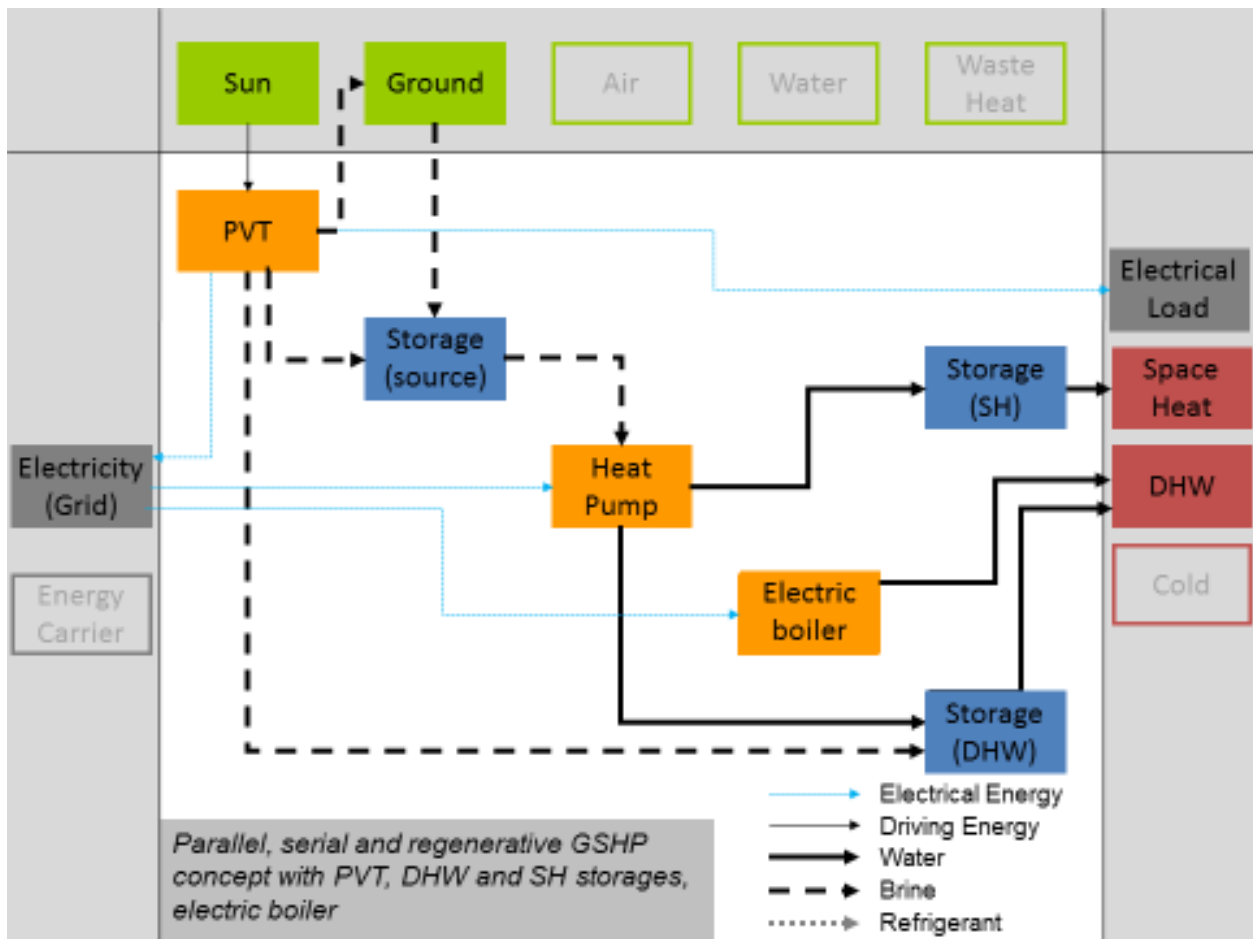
Sun
Ground
Air
Water
Waste Heat

PVT
Electrical Load
Storage (source)
Storage (SH)
Space Heat
Electricity (Grid)
Heat Pump
DHW
Energy Carrier
Electric boiler
Cold
Storage (DHW)

Electrical Energy
Driving Energy
Water
Brine
Refrigerant

Parallel, serial and regenerative GSHP concept with PVT, DHW and SH storages, electric boiler